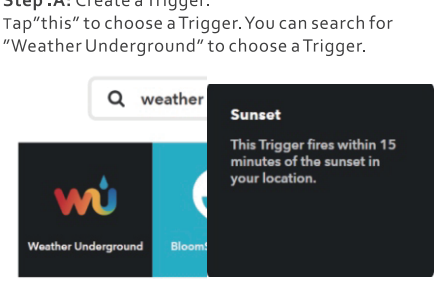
Step A: Create a Trigger.
Tap"this" to choose a Trigger. You can search for "Weather Underground" to choose a Trigger.

weather

Sunset

This Trigger fires within 15 minutes of the sunset in your location.

Weather Underground

BloomS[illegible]